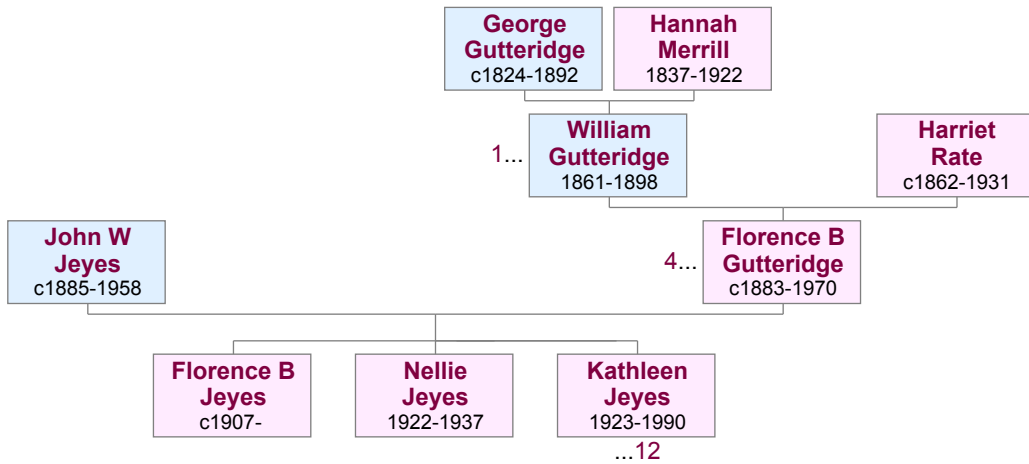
George Gutteridge
c1824-1892

Hannah Merrill
1837-1922

1...
William Gutteridge
1861-1898

Harriet Rate
c1862-1931

John W Jeyes
c1885-1958

4...
Florence B Gutteridge
c1883-1970

Florence B Jeyes
c1907-

Nellie Jeyes
1922-1937

Kathleen Jeyes
1923-1990
...12